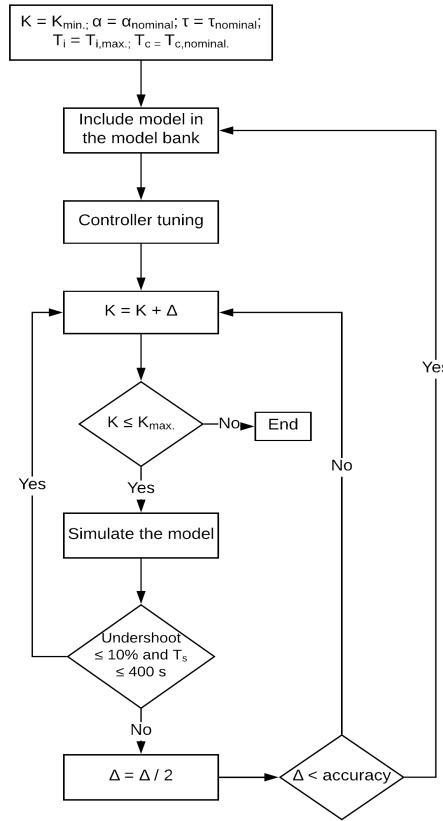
$K = K_{min.}$; $\alpha = \alpha_{nominal}$; $\tau = \tau_{nominal}$; $T_i = T_{i,max.}$; $T_c = T_{c,nominal.}$

Include model in the model bank

Controller tuning

$K = K + \Delta$

$K \leq K_{max.}$

No

End

Yes

Simulate the model

Undershoot $\leq$ 10% and $T_s$ $\leq$ 400 s

Yes

No

$\Delta = \Delta / 2$

$\Delta$ < accuracy

No

Yes